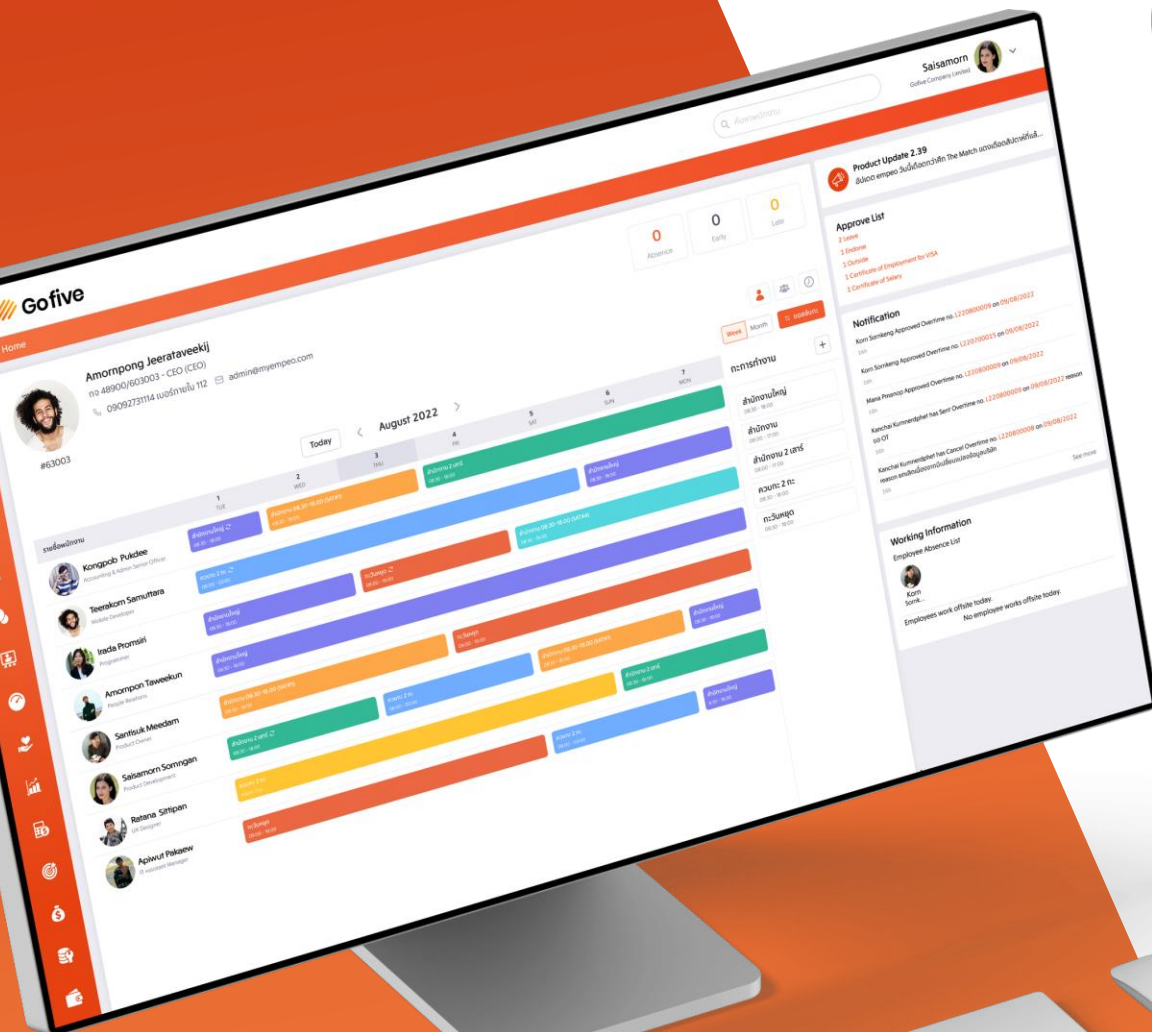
Saisamorn
Gofive Company Limited

Gofive
Home

Product Update 2.39

Approve List
2 Leave
1 Endorse
1 Outside
1 Certificate of Employment for VISA
1 Certificate of Salary

0
Absence
0
Early
0
Late

Amornpong Jeerataveekij
admin@myempeo.com
#63003

Today
August 2022

Week
Month

Notification
Korn Somkeng Approved Overtime no. L2208000009 on 09/08/2022
Korn Somkeng Approved Overtime no. L2207000015 on 09/08/2022
Mana Pinamop Approved Overtime no. L2208000009 on 09/08/2022
Kanchai Kumnerdphet has Sent Overtime no. L2208000009 on 09/08/2022
Kanchai Kumnerdphet has Cancel Overtime no. L2208000008 on 09/08/2022
See more

Working Information
Employee Absence List
Korn
Employees work offsite today.
No employee works offsite today.

Kongpob Pukdee
Accounting & Admin Senior Officer
Teerakorn Samuttara
Mobile Developer
Irada Promsiri
Programmer
Amornpon Taweekun
People Relations
Santisuk Meedam
Product Owner
Saisamorn Somngan
Product Development
Ratana Sittipan
UX Designer
Apiwut Pakaew
IT Assistant Manager

1 TUE
2 WED
3 THU
4 FRI
5 SAT
6 SUN
7 MON